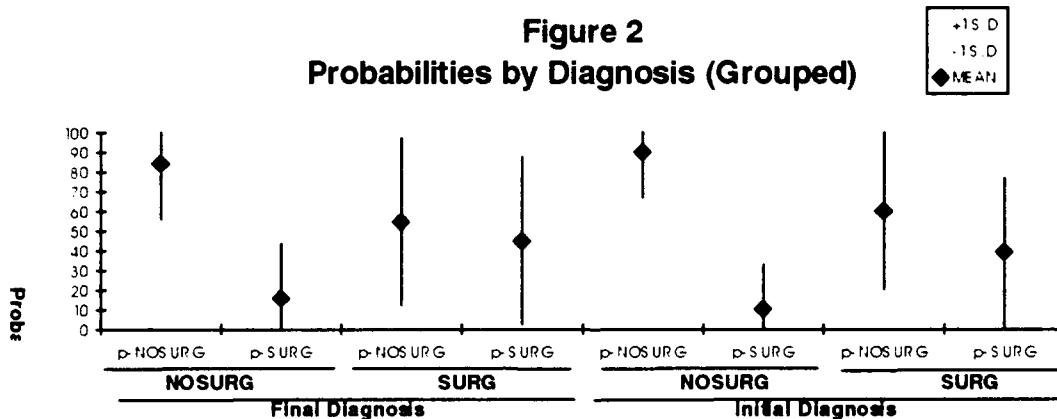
Figure 2
Probabilities by Diagnosis (Grouped)

+1S.D
-1S.D
MEAN

100
90
80
70
60
50
40
30
20
10
0

Probs

p-NOSURG
p-SURG
p-NOSURG
p-SURG
p-NOSURG
p-SURG
p-NOSURG
p-SURG

NOSURG
SURG
NOSURG
SURG

Final Diagnosis
Initial Diagnosis